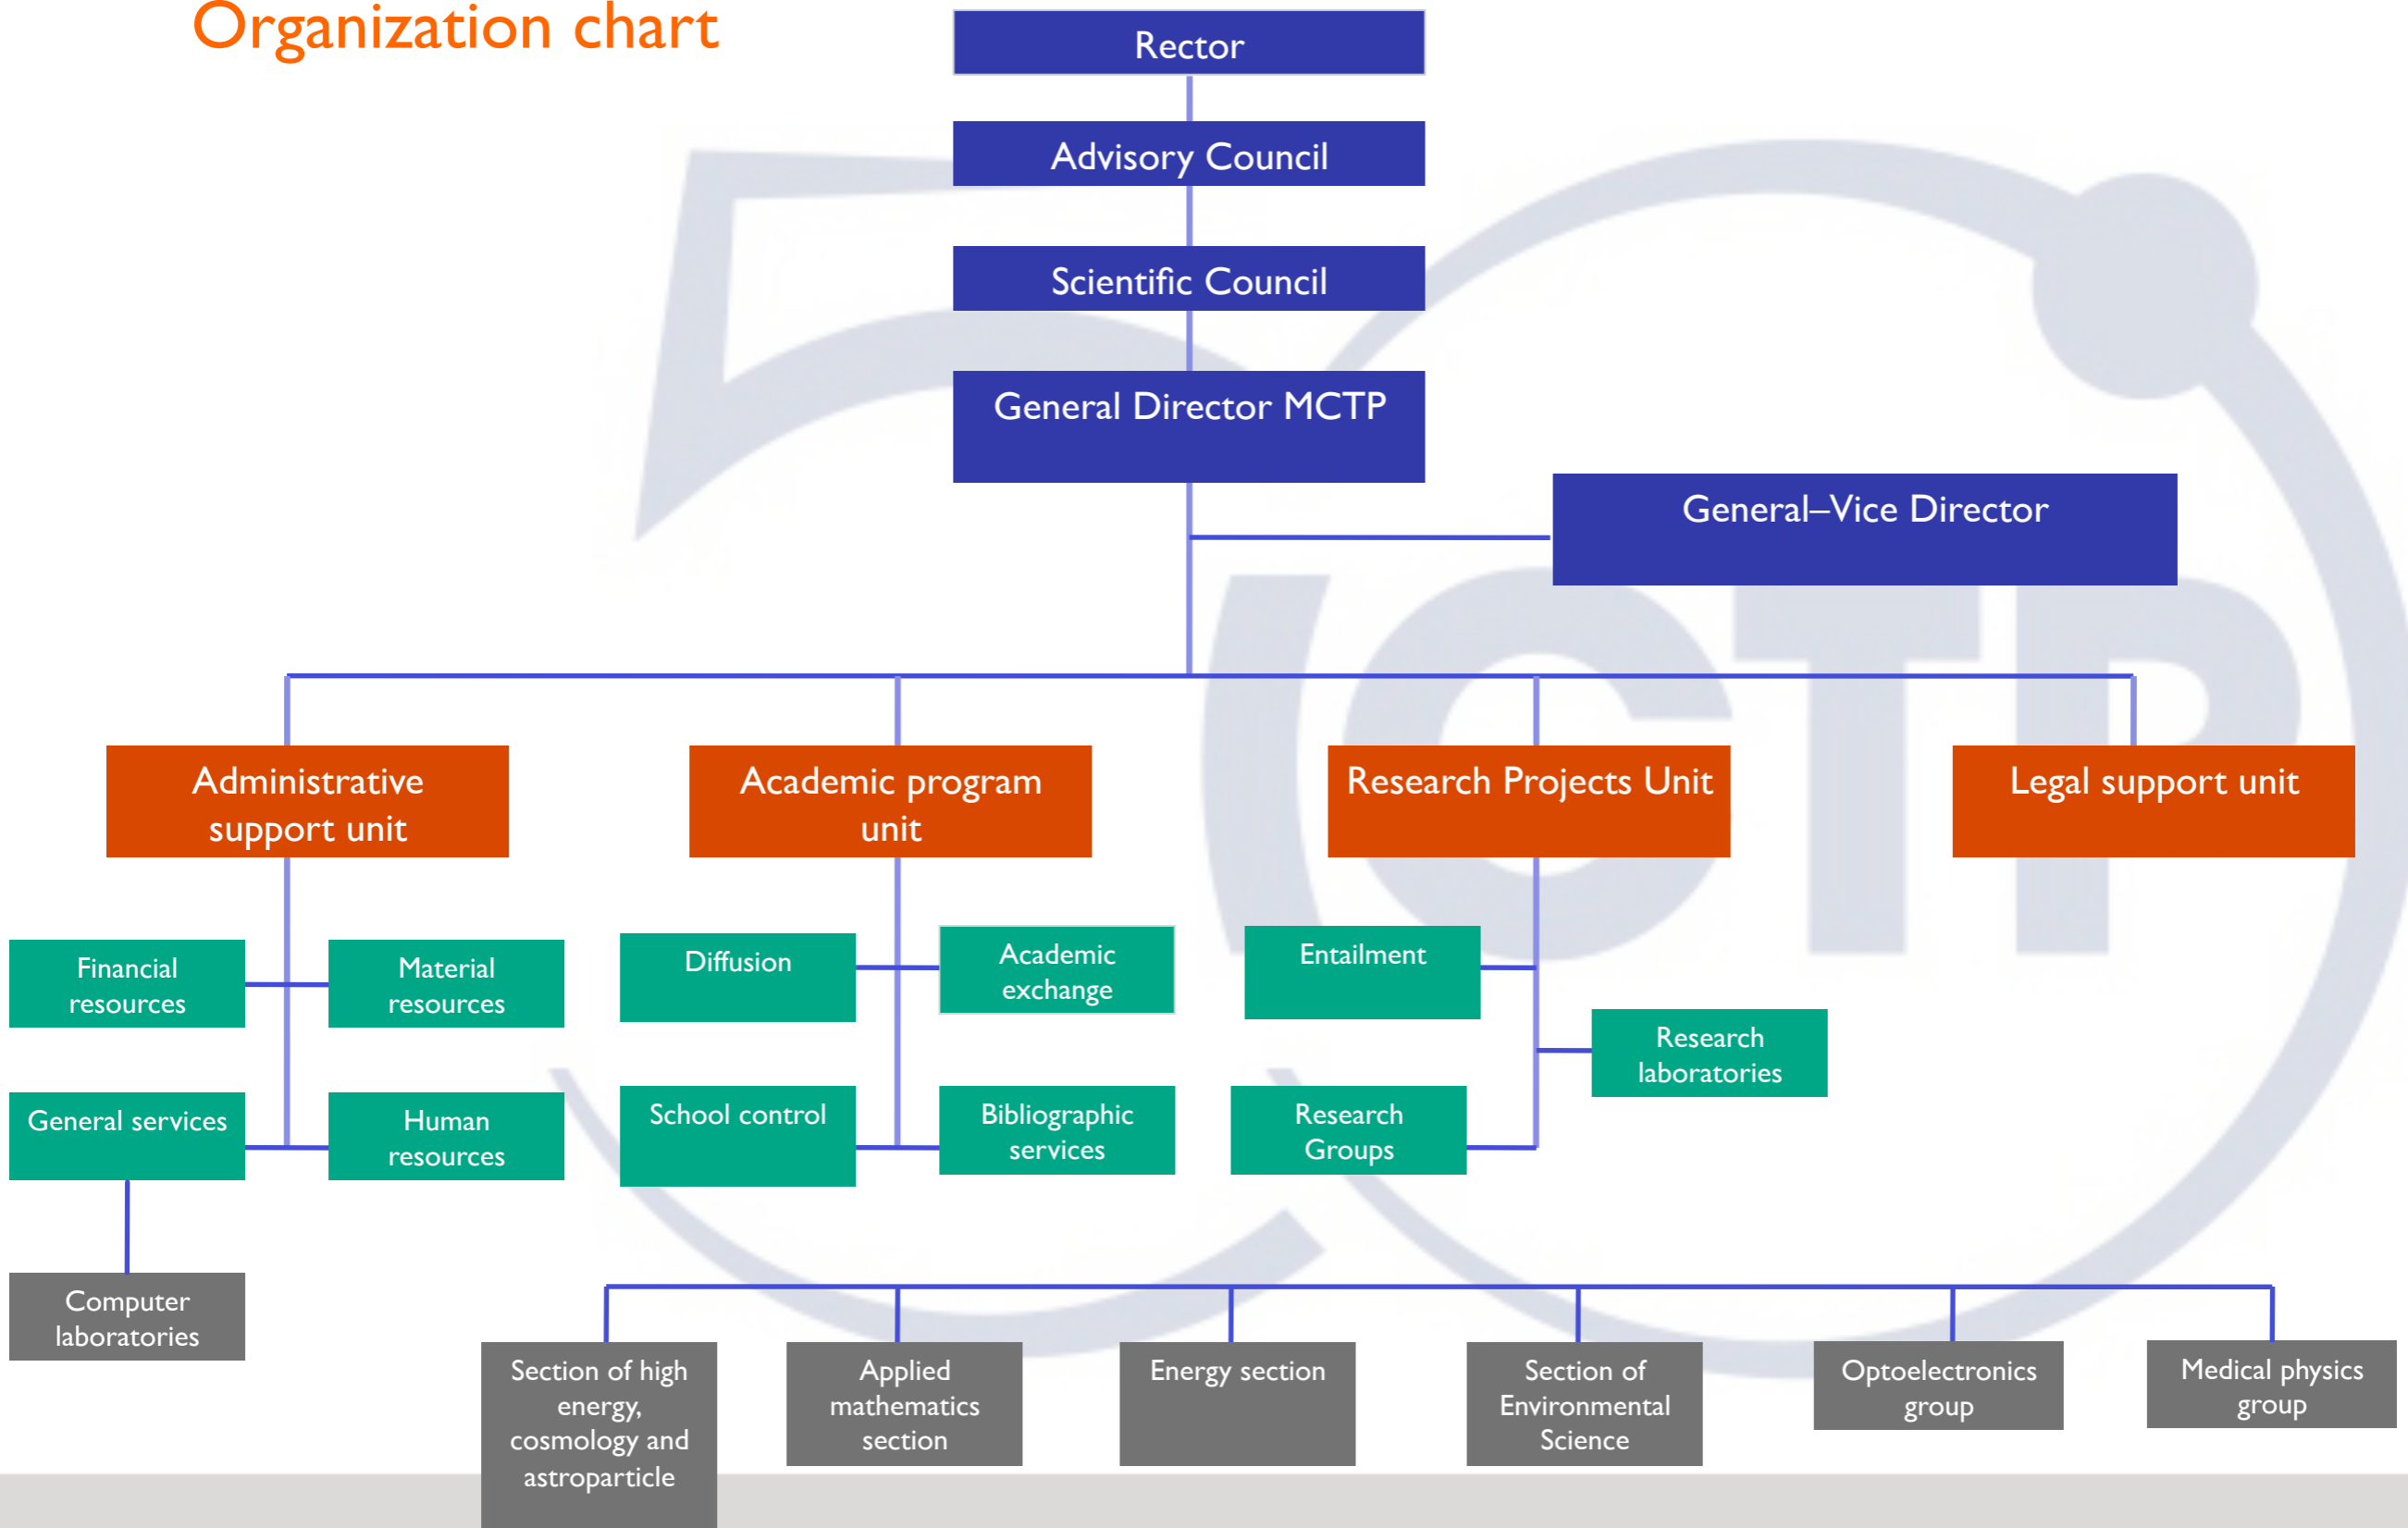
Organization chart

Rector

Advisory Council

Scientific Council

General Director MCTP

General–Vice Director

Administrative support unit

Academic program unit

Research Projects Unit

Legal support unit

Financial resources

Material resources

General services

Human resources

Computer laboratories

Diffusion

Academic exchange

School control

Bibliographic services

Entailment

Research laboratories

Research Groups

Section of high energy, cosmology and astroparticle

Applied mathematics section

Energy section

Section of Environmental Science

Optoelectronics group

Medical physics group